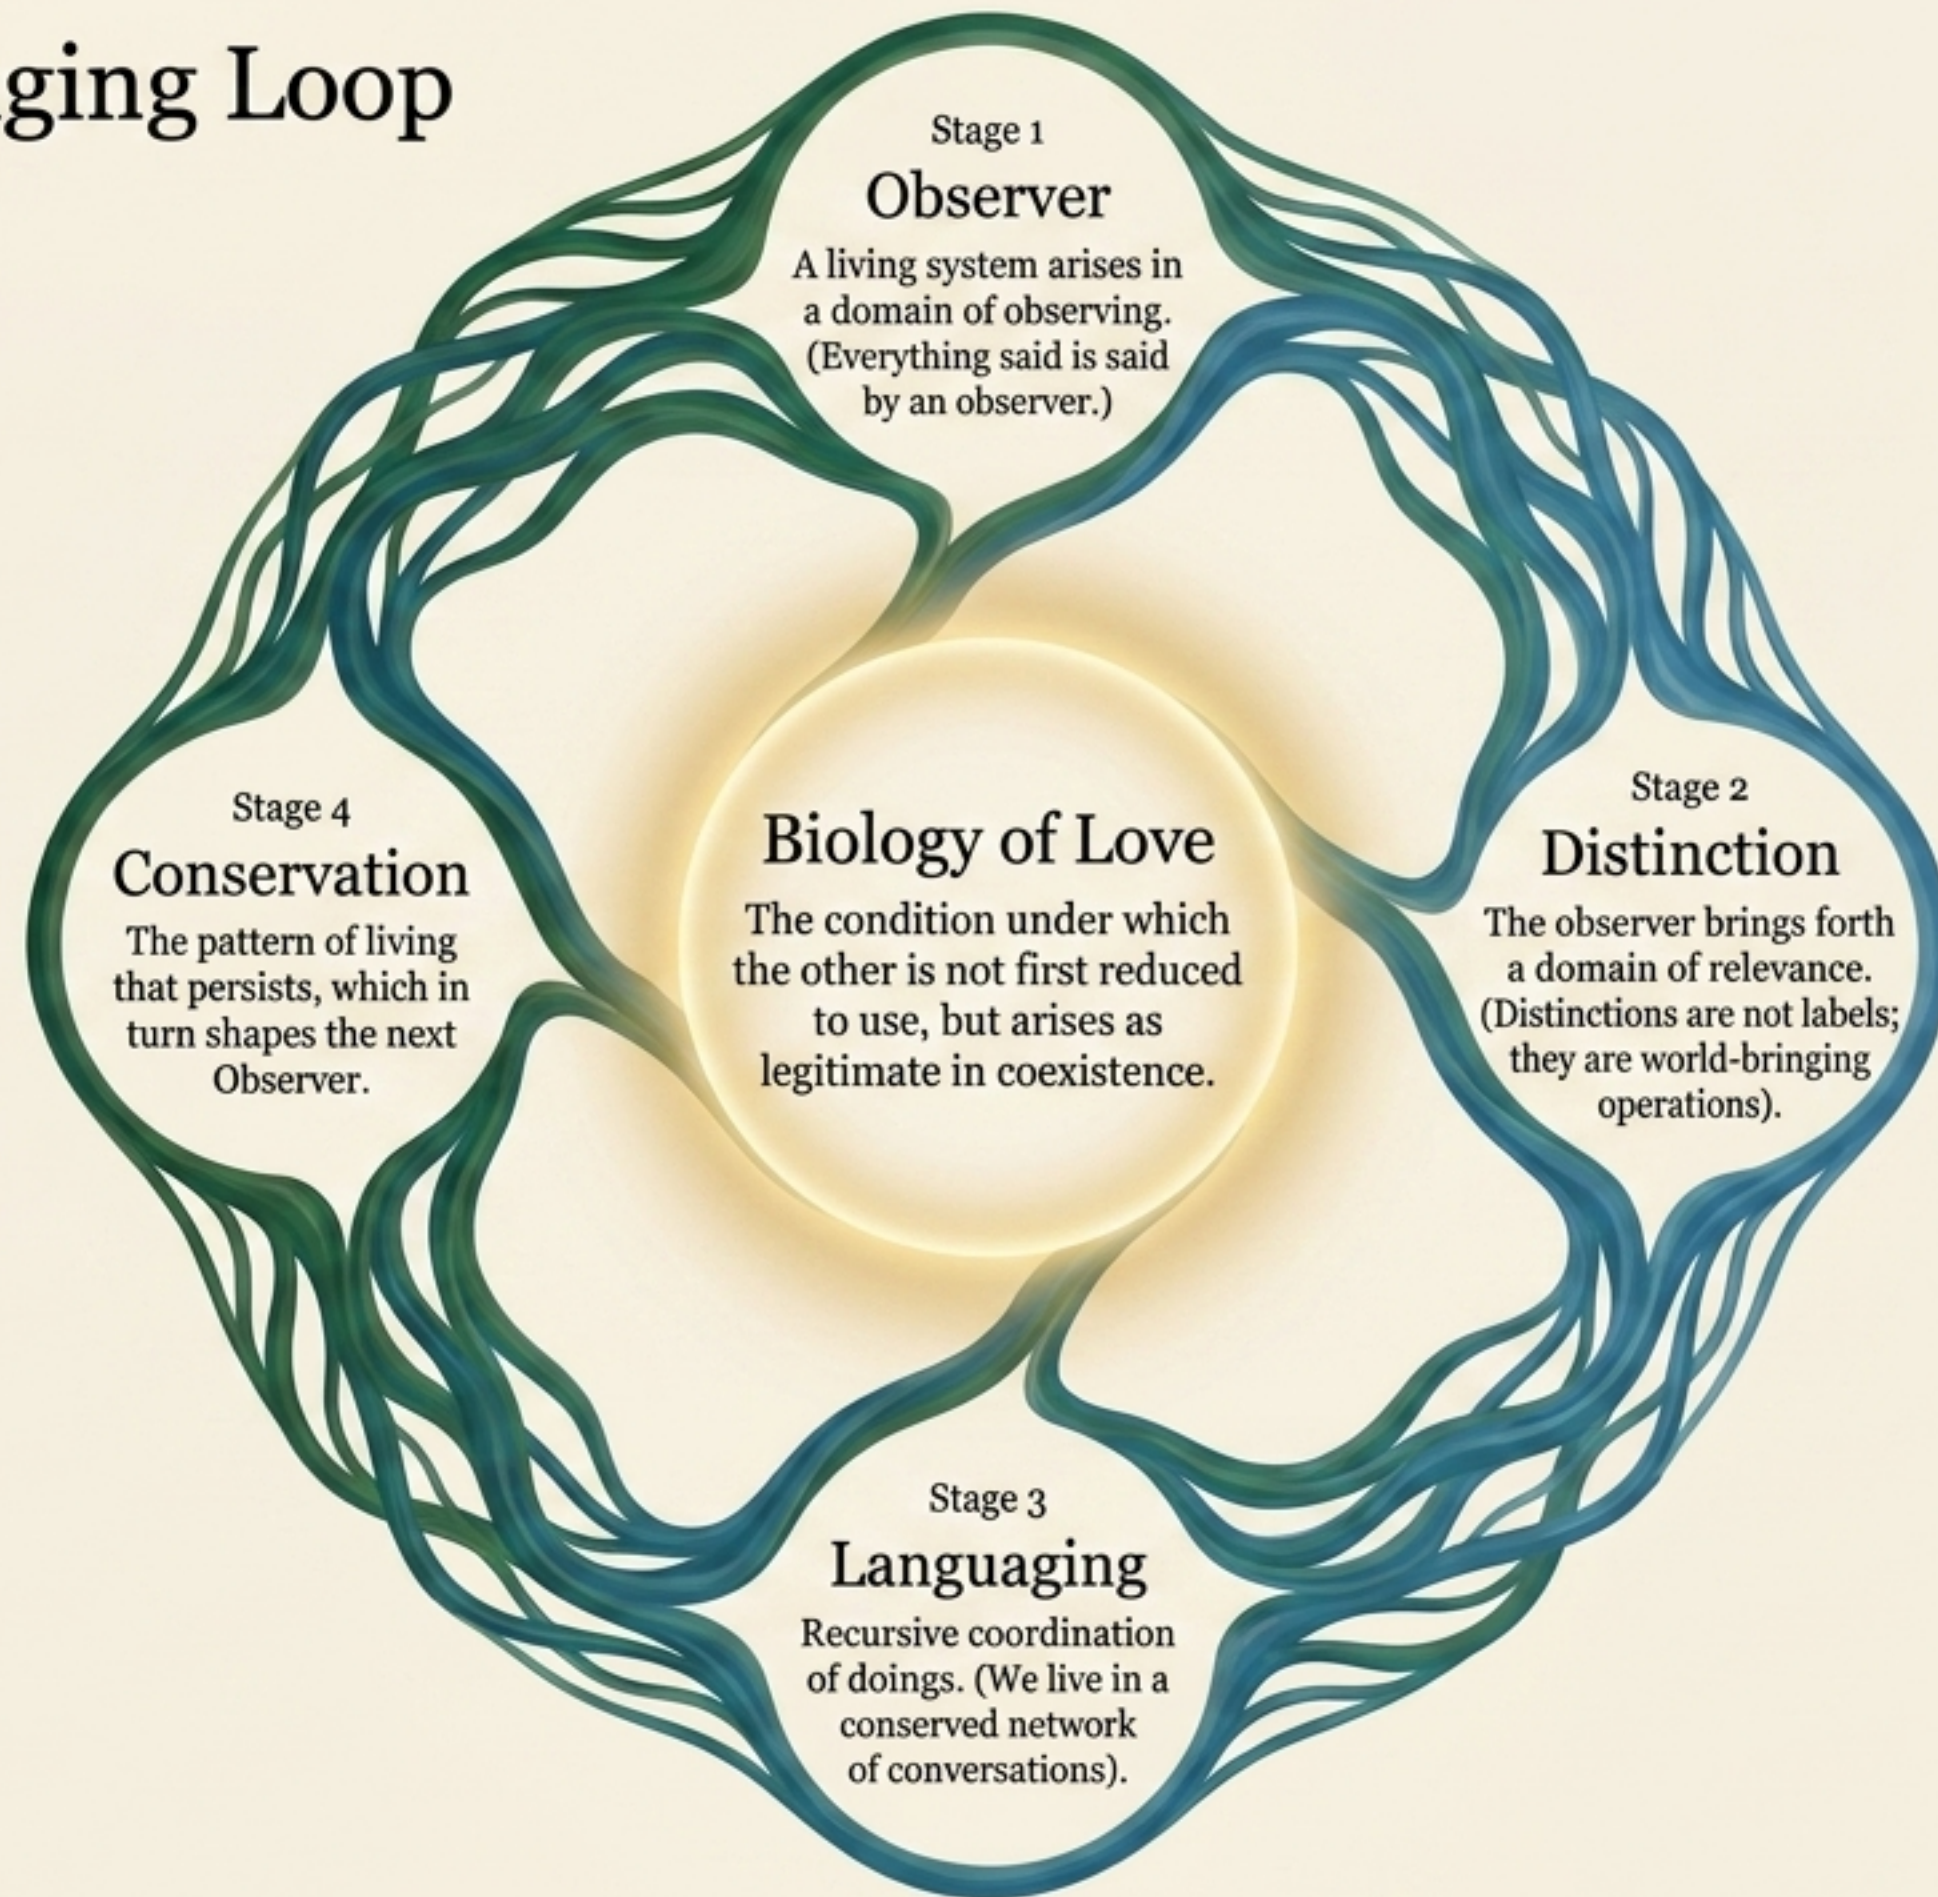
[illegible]ging Loop

Stage 1
Observer
A living system arises in a domain of observing. (Everything said is said by an observer.)

Stage 2
Distinction
The observer brings forth a domain of relevance. (Distinctions are not labels; they are world-bringing operations).

Stage 3
Languaging
Recursive coordination of doings. (We live in a conserved network of conversations).

Stage 4
Conservation
The pattern of living that persists, which in turn shapes the next Observer.

Biology of Love
The condition under which the other is not first reduced to use, but arises as legitimate in coexistence.